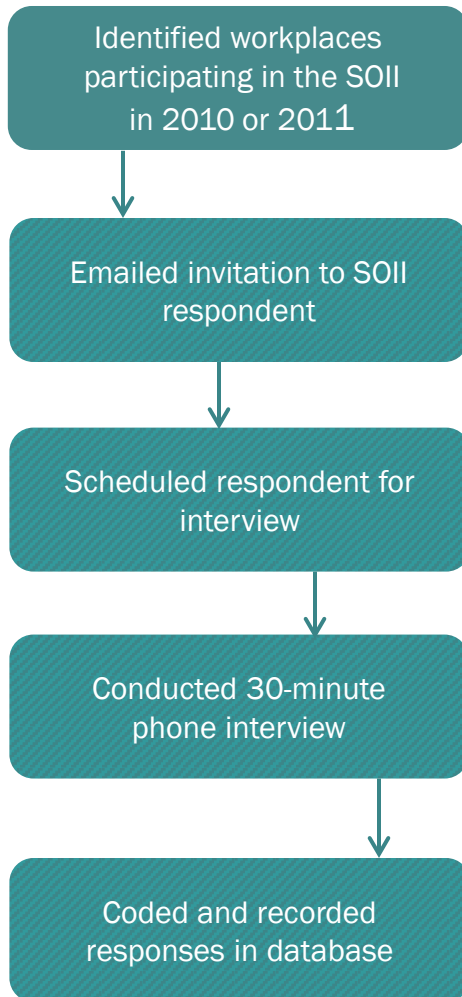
Identified workplaces participating in the SOII in 2010 or 2011

Emailed invitation to SOII respondent

Scheduled respondent for interview

Conducted 30-minute phone interview

Coded and recorded responses in database